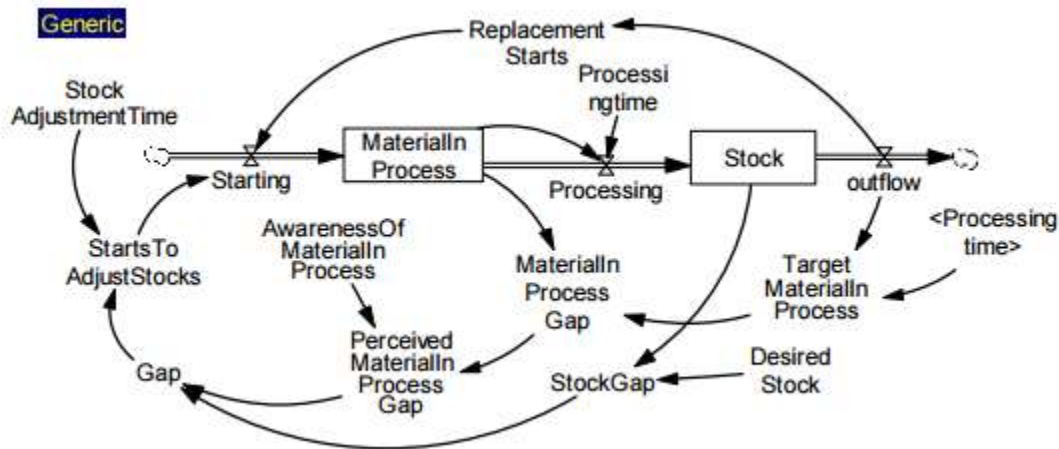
Generic

Replacement Starts

Stock AdjustmentTime

Processi ngtime

MaterialIn Process

Stock

Starting

Processing

outflow

StartsTo AdjustStocks

AwarenessOf MaterialIn Process

MaterialIn Process Gap

<Processing time>

Target MaterialIn Process

Perceived MaterialIn Process Gap

Gap

Desired Stock

StockGap